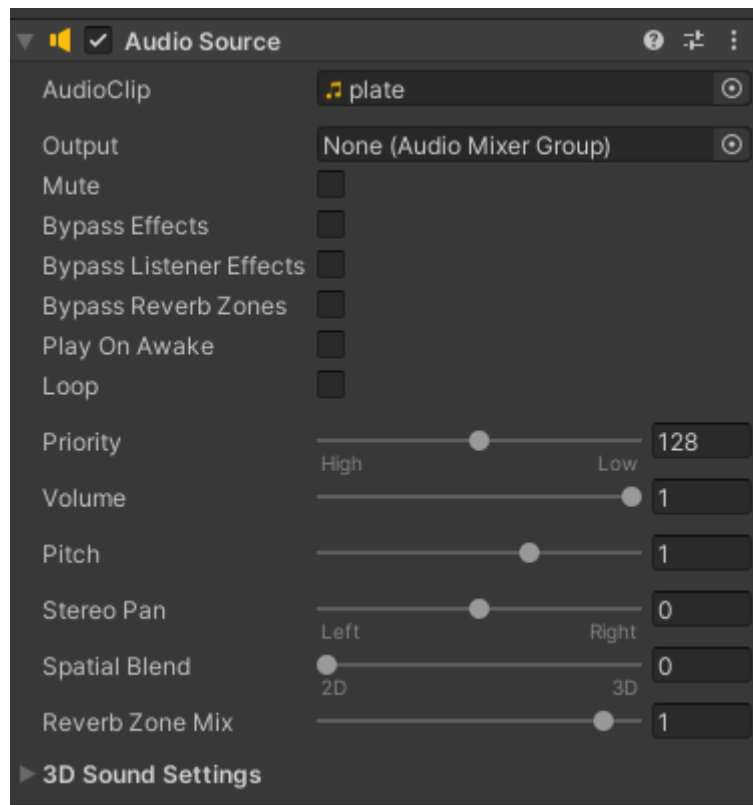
Audio Source

AudioClip plate
Output None (Audio Mixer Group)
Mute
Bypass Effects
Bypass Listener Effects
Bypass Reverb Zones
Play On Awake
Loop
Priority 128
High Low
Volume 1
Pitch 1
Stereo Pan 0
Left Right
Spatial Blend 0
2D 3D
Reverb Zone Mix 1

3D Sound Settings